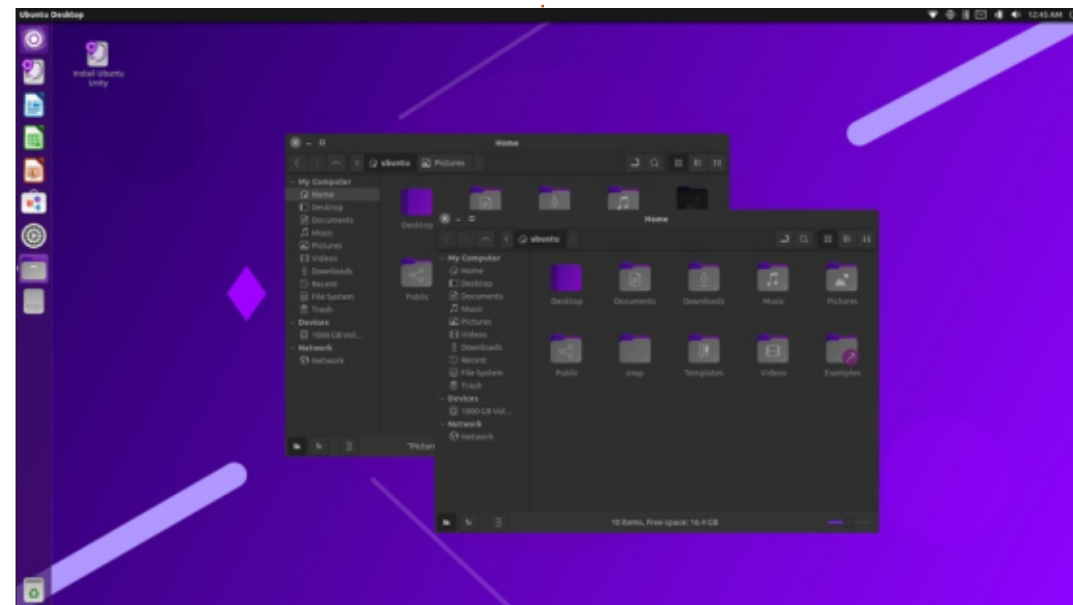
Ubuntu Desktop

12:45 AM

Install Ubuntu Unity

Home

ubuntu Pictures

My Computer
Home
Desktop
Documents
Music
Pictures
Videos
Downloads
Recent
File System
Trash
Devices
1000 GB Vol...
Network
Network

Desktop
Public

"Pictur

Home

ubuntu

My Computer
Home
Desktop
Documents
Music
Pictures
Videos
Downloads
Recent
File System
Trash
Devices
1000 GB Vol...
Network
Network

Desktop
Documents
Downloads
Music
Pictures
Public
snap
Templates
Videos
Examples

10 items, Free space: 16.4 GB